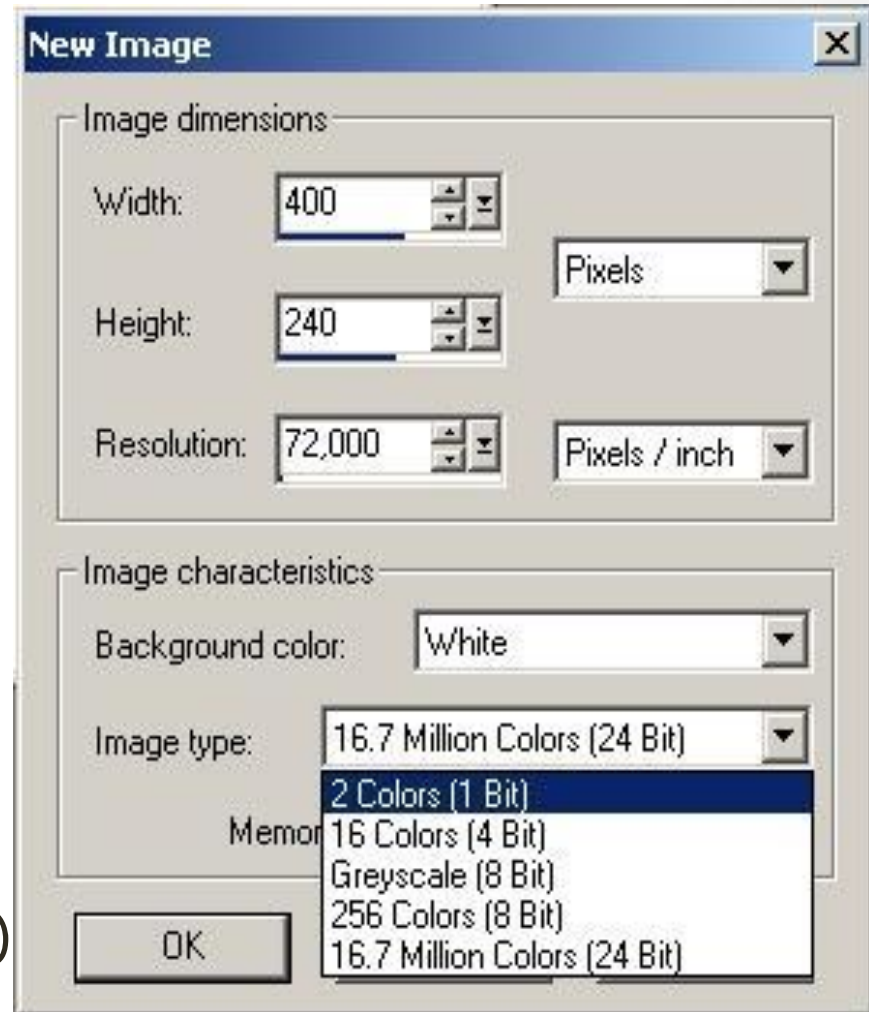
New Image

Image dimensions

Width: 400

Pixels

Height: 240

Resolution: 72,000

Pixels / inch

Image characteristics

Background color: White

Image type: 16.7 Million Colors (24 Bit)

2 Colors (1 Bit)
16 Colors (4 Bit)
Greyscale (8 Bit)
256 Colors (8 Bit)
16.7 Million Colors (24 Bit)

Memor

OK